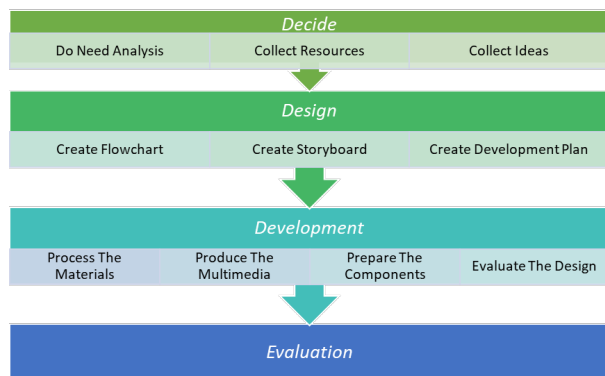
Decide

Do Need Analysis

Collect Resources

Collect Ideas

Design

Create Flowchart

Create Storyboard

Create Development Plan

Development

Process The Materials

Produce The Multimedia

Prepare The Components

Evaluate The Design

Evaluation